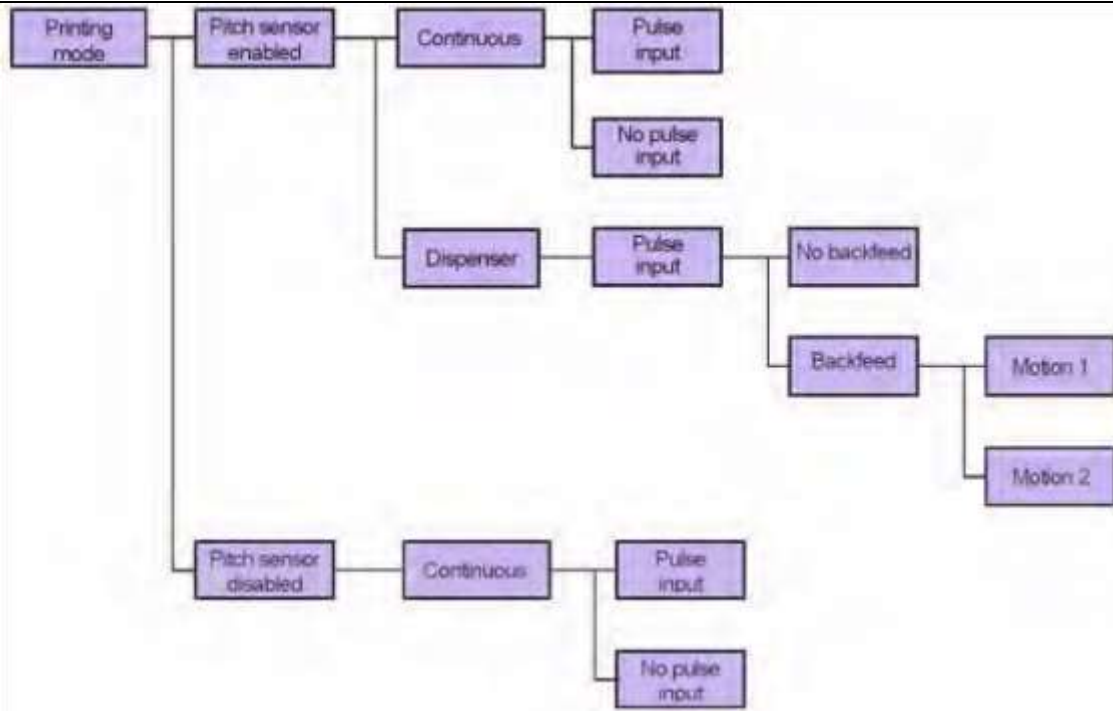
Printing mode

Pitch sensor enabled

Continuous

Pulse input

No pulse input

Dispenser

Pulse input

No backfeed

Backfeed

Motion 1

Motion 2

Pitch sensor disabled

Continuous

Pulse input

No pulse input